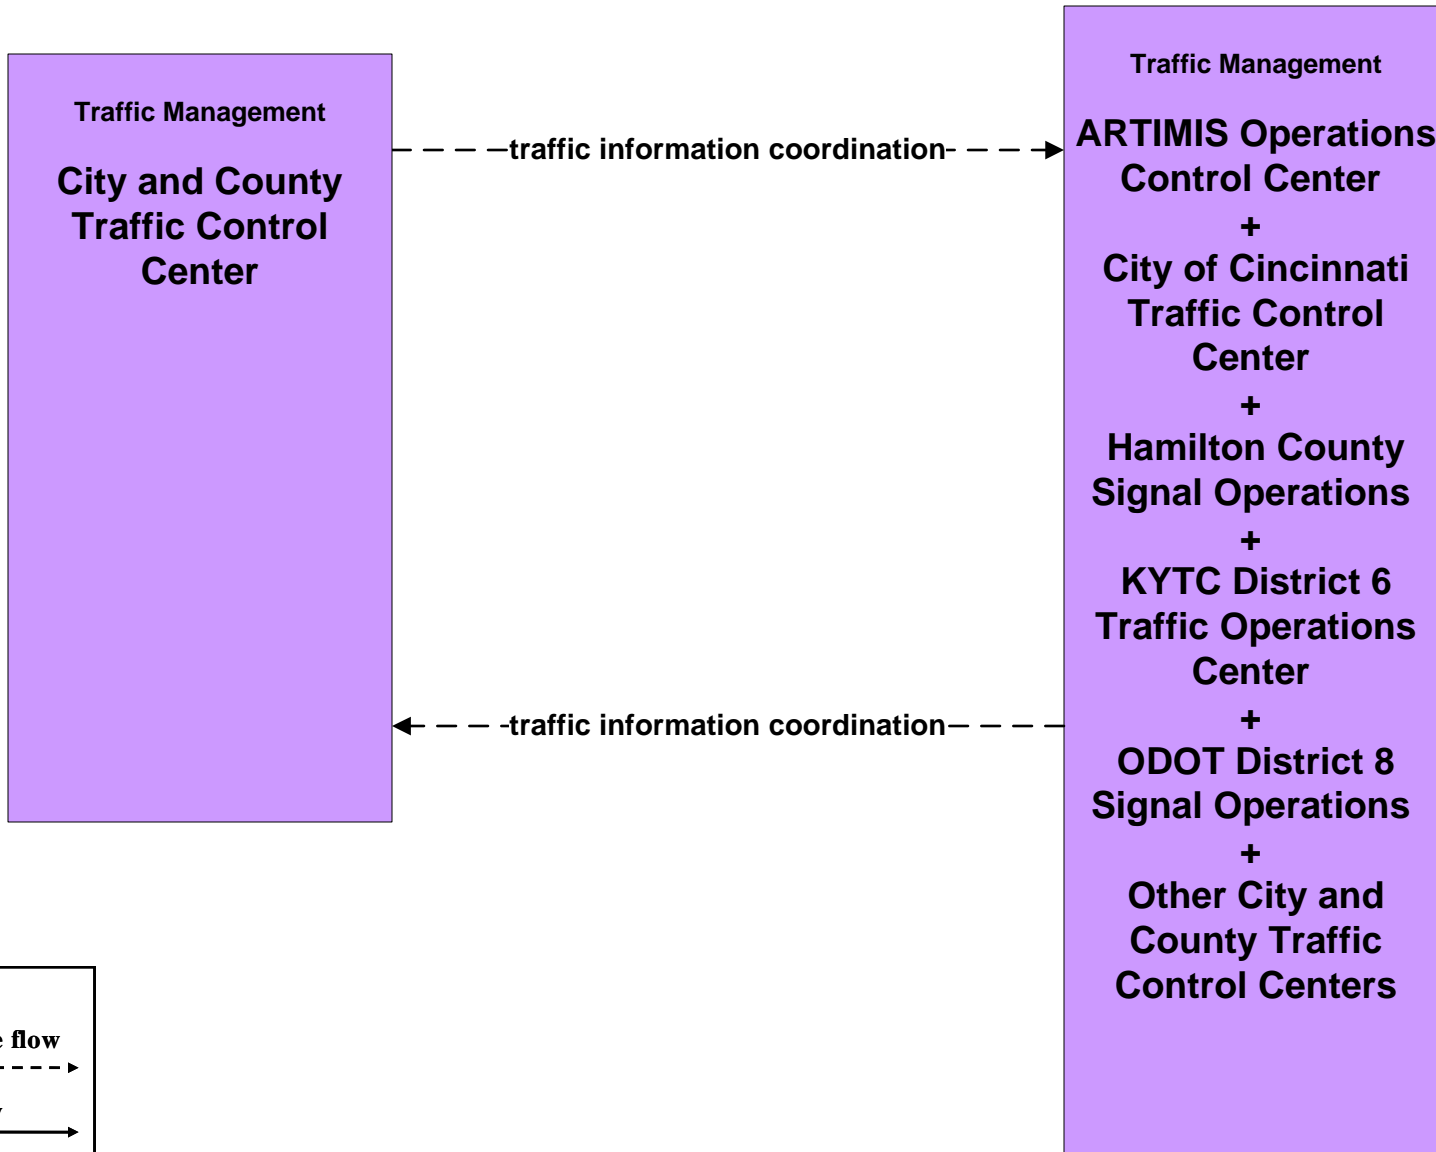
Traffic Management

City and County Traffic Control Center

traffic information coordination

traffic information coordination

Traffic Management

ARTIMIS Operations Control Center
+
City of Cincinnati Traffic Control Center
+
Hamilton County Signal Operations
+
KYTC District 6 Traffic Operations Center
+
ODOT District 8 Signal Operations
+
Other City and County Traffic Control Centers

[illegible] flow